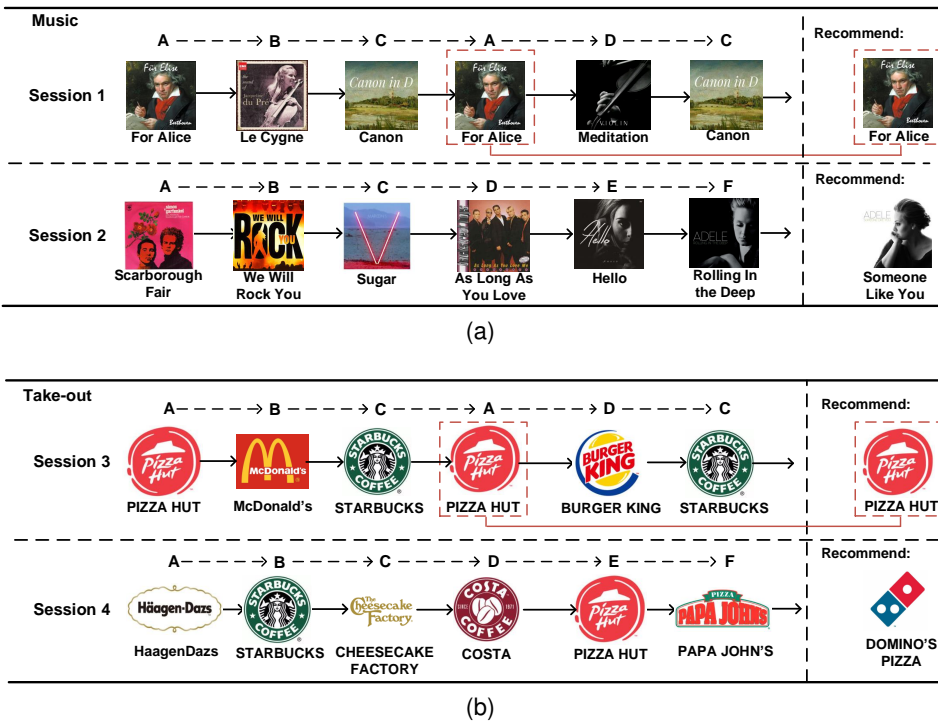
Music

Session 1

A B C A D C

For Elise
Beethoven

For Alice

du Pré

Le Cygne

Canon in D

Canon

For Elise
Beethoven

For Alice

VIOLIN

Meditation

Canon in D

Canon

Recommend:

For Elise
Beethoven

For Alice

Session 2

A B C D E F

Scarborough Fair

WE WILL ROCK YOU

We Will Rock You

Sugar

As Long As You Love

Hello

Hello

ADELE

Rolling In the Deep

Recommend:

ADELE

Someone Like You

(a)

Take-out

Session 3

A B C A D C

Pizza Hut

PIZZA HUT

McDonald's

McDonald's

STARBUCKS COFFEE

STARBUCKS

Pizza Hut

PIZZA HUT

BURGER KING

BURGER KING

STARBUCKS COFFEE

STARBUCKS

Recommend:

Pizza Hut

PIZZA HUT

Session 4

A B C D E F

Häagen-Dazs

HaagenDazs

STARBUCKS COFFEE

STARBUCKS

The Cheesecake Factory

CHEESECAKE FACTORY

COSTA COFFEE

COSTA

Pizza Hut

PIZZA HUT

PIZZA PAPA JOHNS

PAPA JOHN'S

Recommend:

DOMINO'S PIZZA

(b)